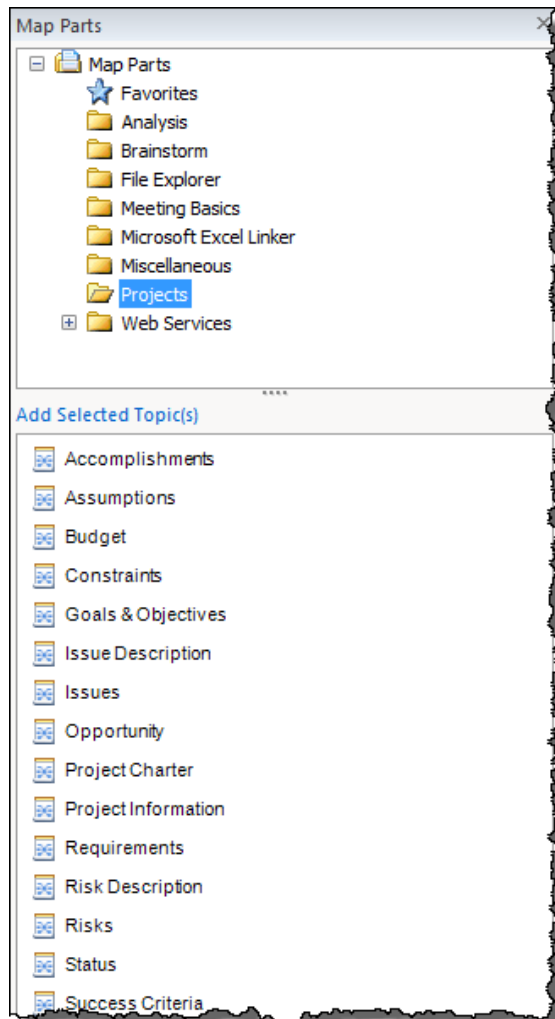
Map Parts

Map Parts
Favorites
Analysis
Brainstorm
File Explorer
Meeting Basics
Microsoft Excel Linker
Miscellaneous
Projects
Web Services

Add Selected Topic(s)

Accomplishments
Assumptions
Budget
Constraints
Goals & Objectives
Issue Description
Issues
Opportunity
Project Charter
Project Information
Requirements
Risk Description
Risks
Status
Success Criteria